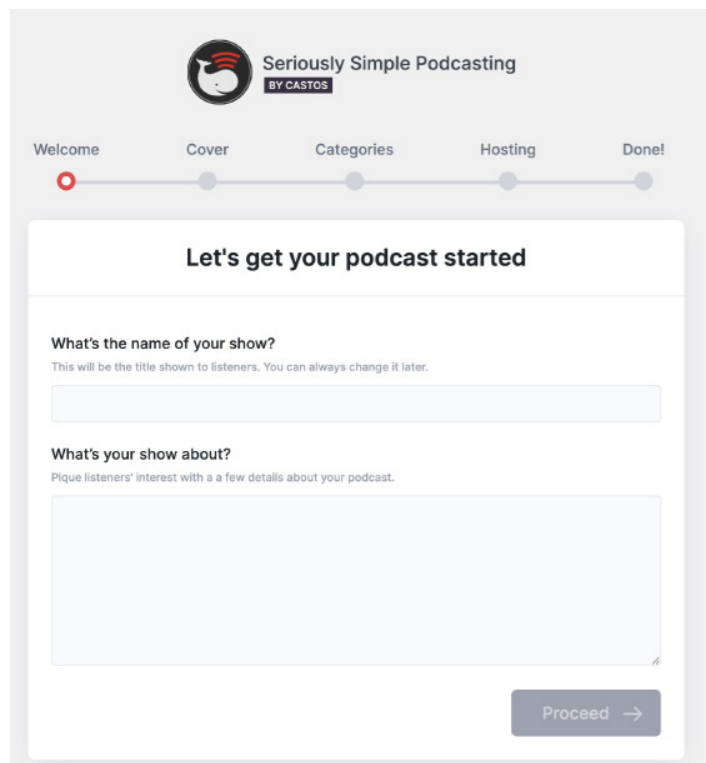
Seriously Simple Podcasting
BY CASTOS

Welcome
Cover
Categories
Hosting
Done!

Let's get your podcast started

What's the name of your show?
This will be the title shown to listeners. You can always change it later.

What's your show about?
Pique listeners' interest with a a few details about your podcast.

Proceed →